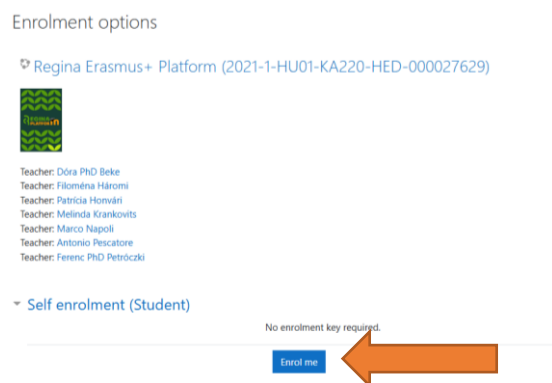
Enrolment options

Regina Erasmus+ Platform (2021-1-HU01-KA220-HED-000027629)

Teacher: Dóra PhD Beke
Teacher: Filoména Háromi
Teacher: Patrícia Honvári
Teacher: Melinda Krankovits
Teacher: Marco Napoli
Teacher: Antonio Pescatore
Teacher: Ferenc PhD Petróczki

Self enrolment (Student)

No enrolment key required.

Enrol me